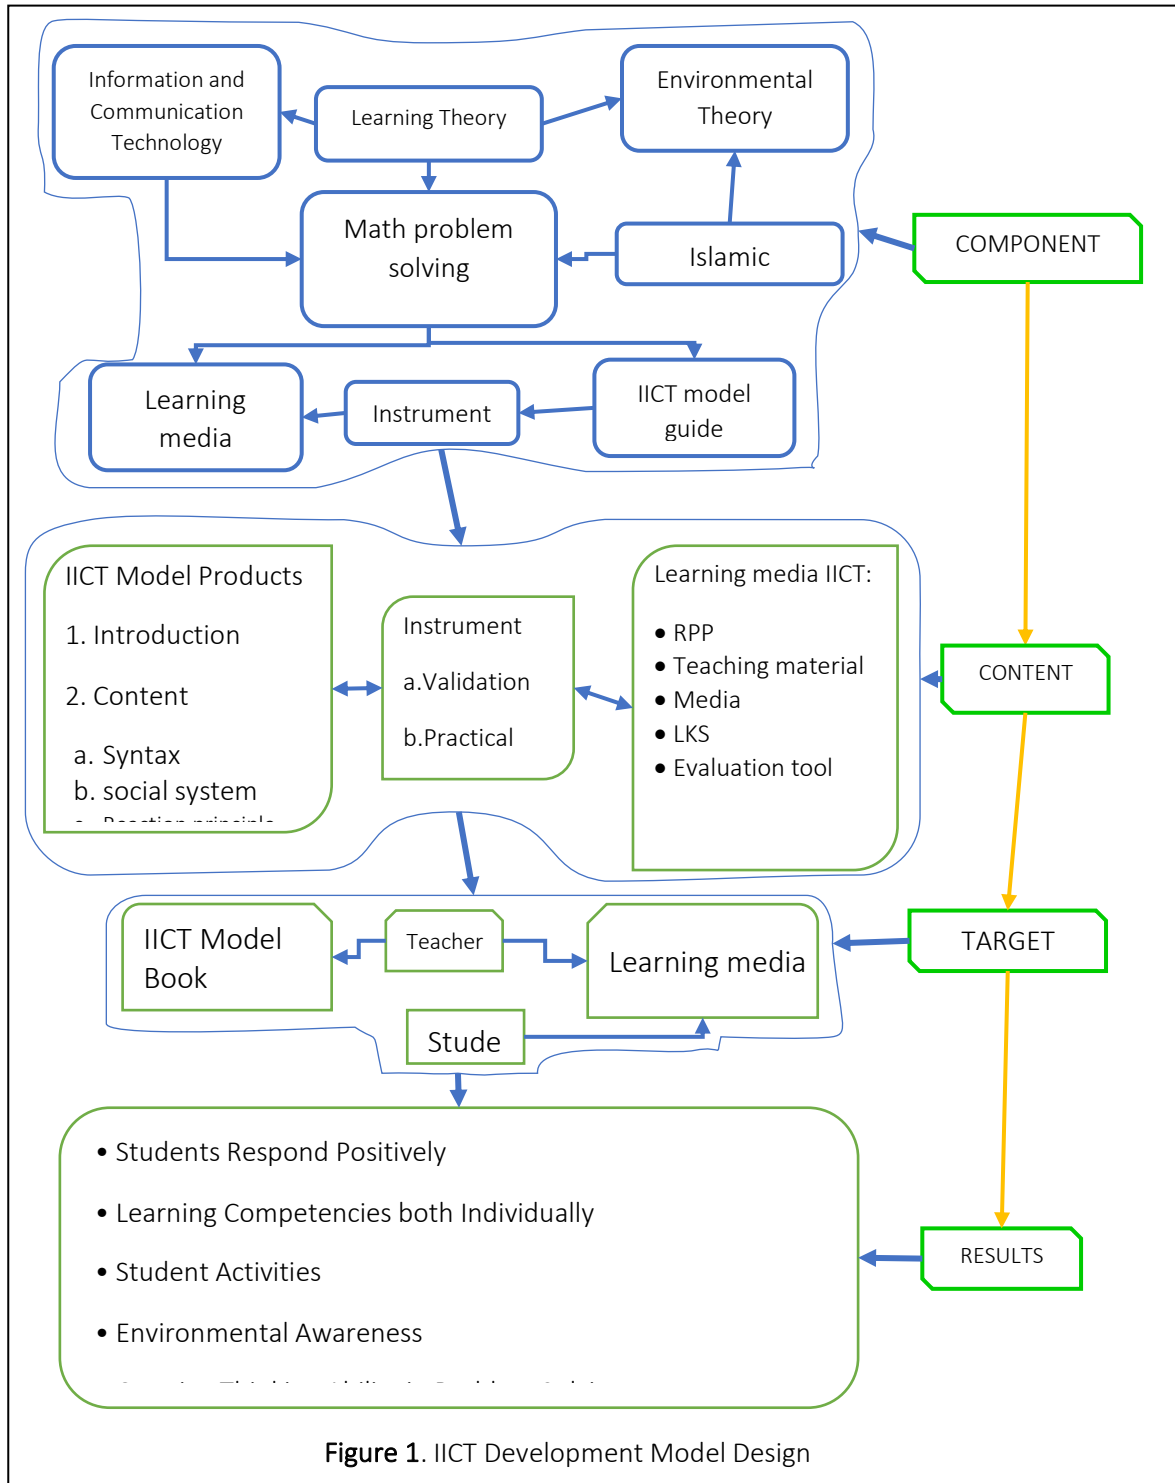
Information and Communication Technology

Learning Theory

Environmental Theory

Math problem solving

Islamic

COMPONENT

Learning media

Instrument

IICT model guide

IICT Model Products

1. Introduction

2. Content

a. Syntax
b. social system
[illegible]

Instrument

a.Validation

b.Practical

Learning media IICT:

• RPP
• Teaching material
• Media
• LKS
• Evaluation tool

CONTENT

IICT Model Book

Teacher

Learning media

TARGET

Stude

• Students Respond Positively

• Learning Competencies both Individually

• Student Activities

• Environmental Awareness

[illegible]

RESULTS

Figure 1. IICT Development Model Design